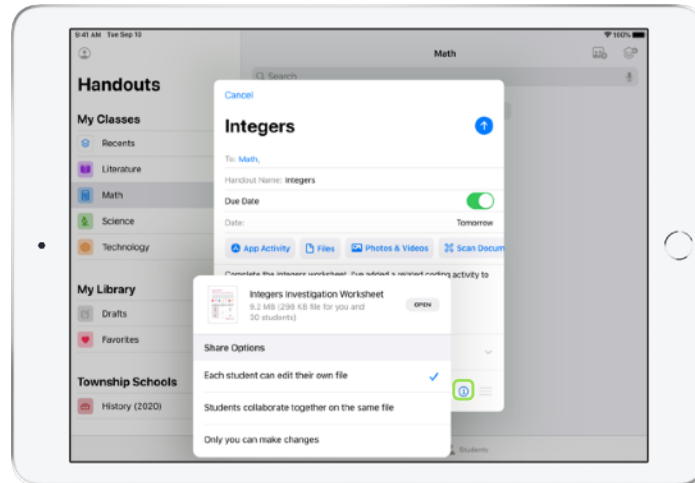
9:41 AM Tue Sep 10

100%

Handouts

Math

Search

My Classes

Recents

Literature

Math

Science

Technology

My Library

Drafts

Favorites

Township Schools

History (2020)

Cancel

Integers

To: Math,

Handout Name: Integers

Due Date

Date: Tomorrow

App Activity

Files

Photos & Videos

Scan Docum

Complete the integers worksheet. I've added a related coding activity to

Integers Investigation Worksheet

9.2 MB (298 KB file for you and 30 students)

OPEN

Share Options

Each student can edit their own file

Students collaborate together on the same file

Only you can make changes

Students